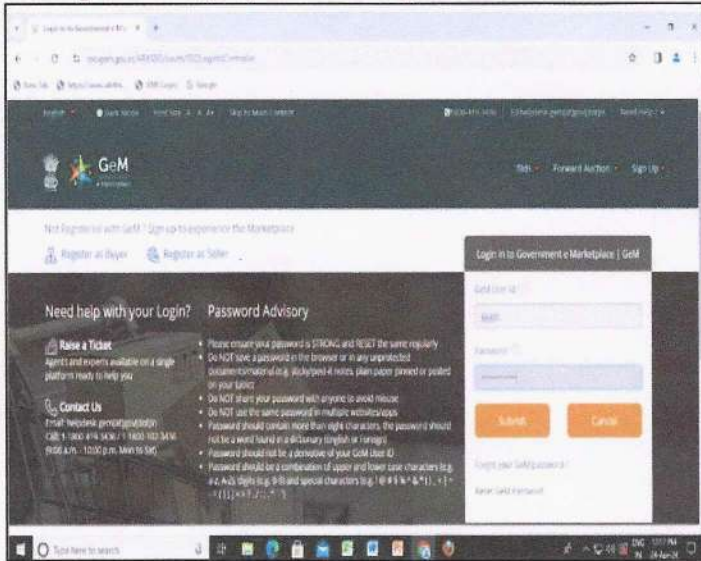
GeM

Bids Forward Auction Sign Up

Not Registered with GeM? Sign up to experience the Marketplace

Register as Buyer Register as Seller

Need help with your Login?

Raise a Ticket
Agents and experts available on a single platform ready to help you

Contact Us
Email: helpdesk-gem@gov.in
Call: 1-1800-419-3436 / 1-1800-102-3436
(9:00 a.m. - 10:00 p.m. Mon to Sat)

Password Advisory

• Please ensure your password is STRONG and RESET the same regularly
• Do NOT save a password in the browser or in any unprotected documents/material (e.g. sticky/post-it notes, plain paper pinned or pasted on your table)
• Do NOT share your password with anyone to avoid misuse
• Do NOT use the same password in multiple websites/apps
• Password should contain more than eight characters. The password should not be a word found in a dictionary (English or Foreign)
• Password should not be a derivative of your GeM User ID
• Password should be a combination of upper and lower case characters (e.g. a-z, A-Z), digits (e.g. 0-9) and special characters (e.g. ! @ # $ % ^ & * ( ) _ + | ~ - = { } [ ] : " ; ' < > ? , . / )

Login in to Government e Marketplace | GeM

GeM User Id
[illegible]
Password

Submit Cancel

Forgot your GeM password?
Reset GeM Password

Type here to search